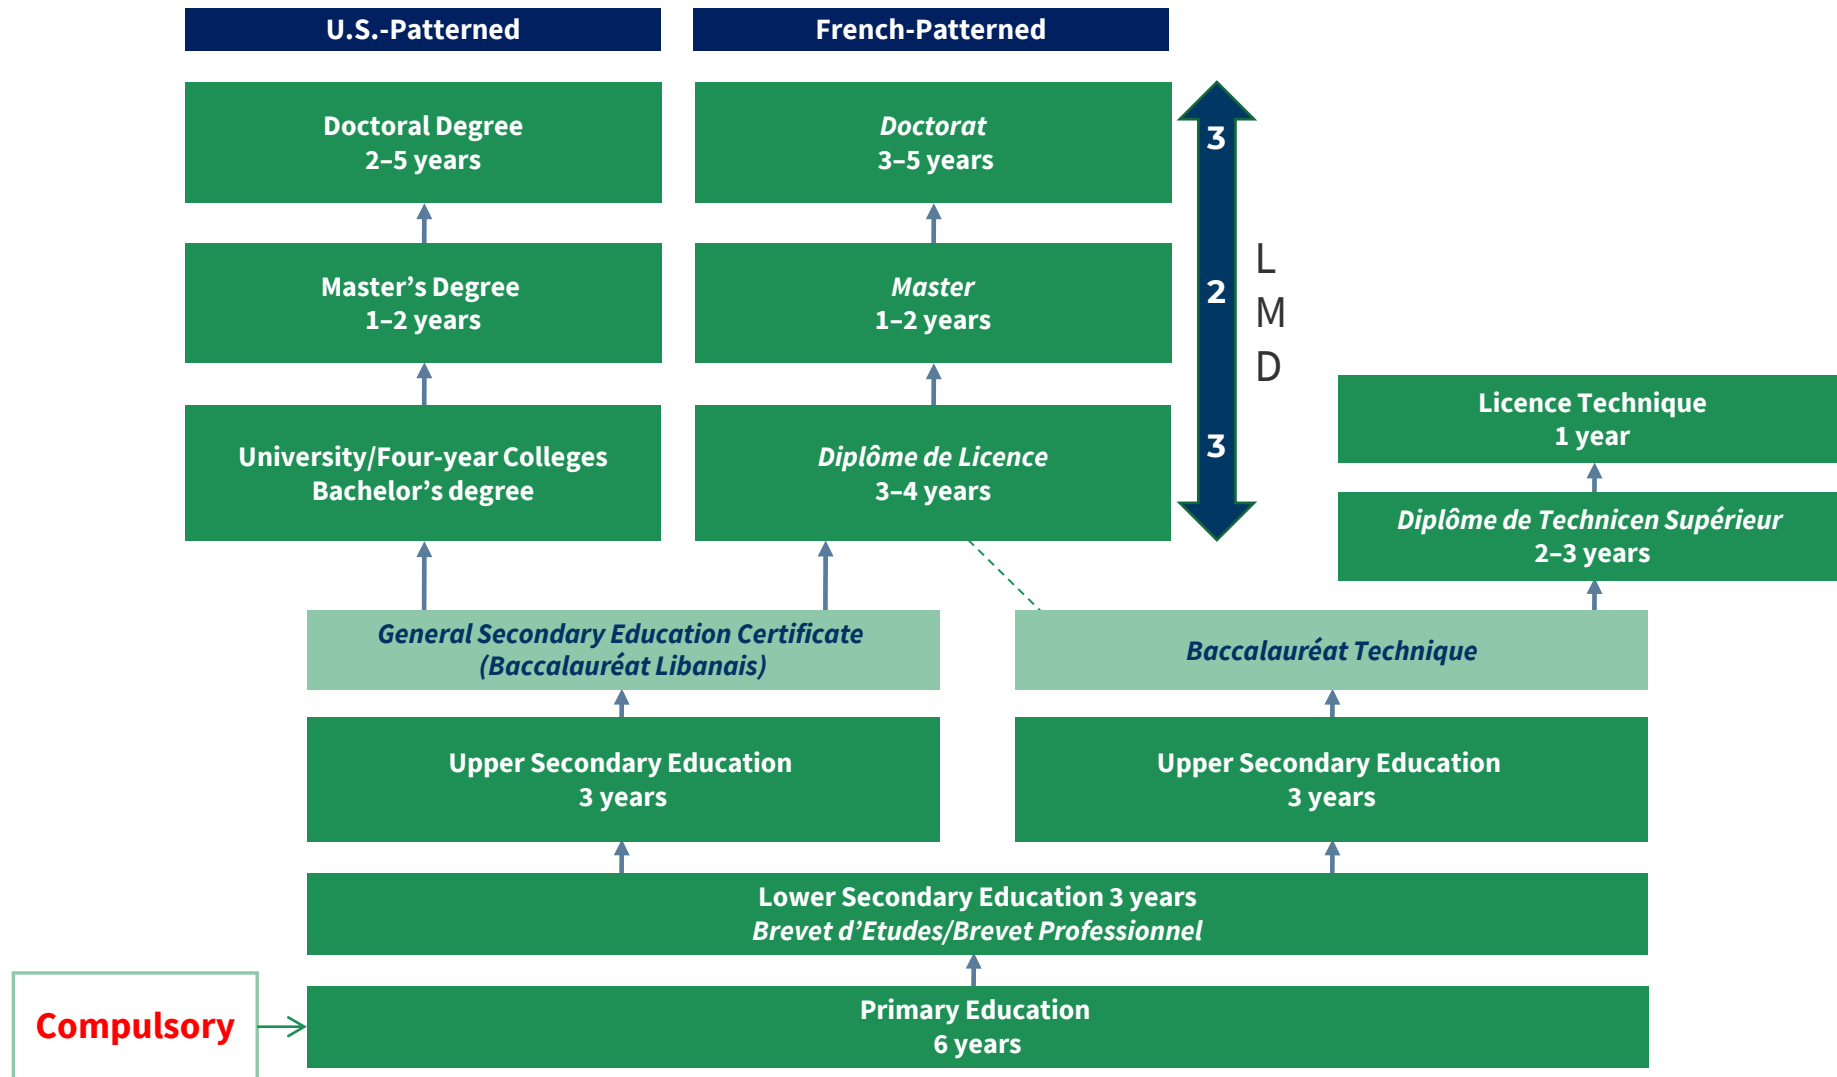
U.S.-Patterned

French-Patterned

Doctoral Degree
2–5 years

Doctorat
3–5 years

3

Master's Degree
1–2 years

Master
1–2 years

2

L
M
D

University/Four-year Colleges
Bachelor's degree

Diplôme de Licence
3–4 years

3

Licence Technique
1 year

Diplôme de Technicen Supérieur
2–3 years

General Secondary Education Certificate
(Baccalauréat Libanais)

Baccalauréat Technique

Upper Secondary Education
3 years

Upper Secondary Education
3 years

Lower Secondary Education 3 years
Brevet d'Etudes/Brevet Professionnel

Compulsory

Primary Education
6 years